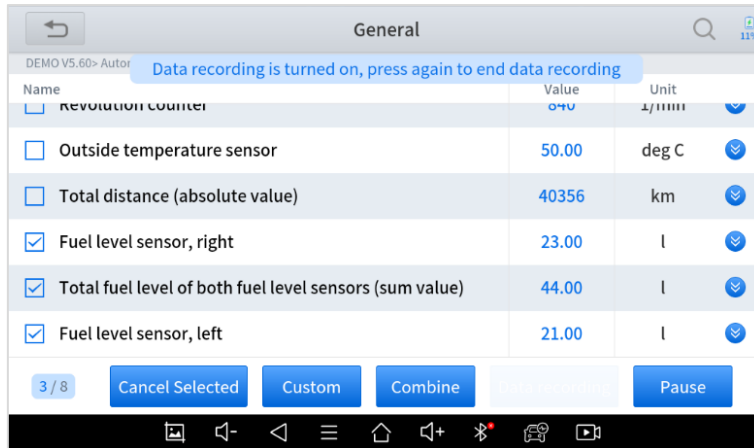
General

11%

DEMO V5.60> Autor

Data recording is turned on, press again to end data recording

| Name | Value | Unit |
|---|---|---|
| Revolution counter | 840 | 1/min |
| Outside temperature sensor | 50.00 | deg C |
| Total distance (absolute value) | 40356 | km |
| Fuel level sensor, right | 23.00 | l |
| Total fuel level of both fuel level sensors (sum value) | 44.00 | l |
| Fuel level sensor, left | 21.00 | l |

3/8

Cancel Selected

Custom

Combine

Data recording

Pause